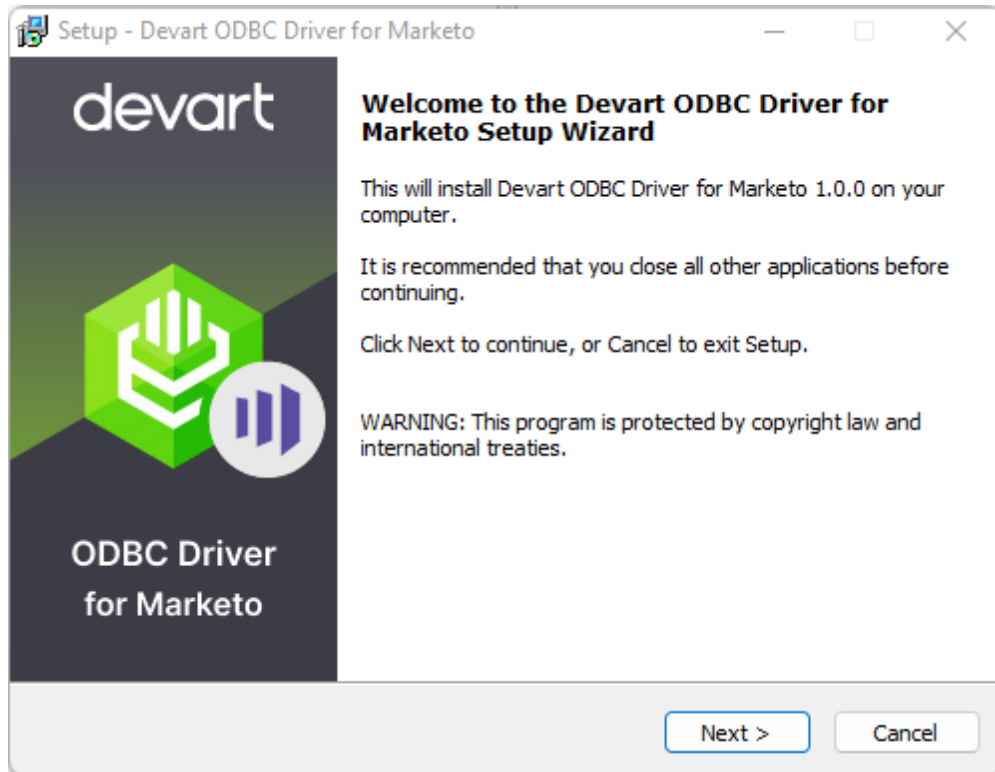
Setup - Devart ODBC Driver for Marketo

devart

ODBC Driver for Marketo

Welcome to the Devart ODBC Driver for Marketo Setup Wizard

This will install Devart ODBC Driver for Marketo 1.0.0 on your computer.

It is recommended that you close all other applications before continuing.

Click Next to continue, or Cancel to exit Setup.

WARNING: This program is protected by copyright law and international treaties.

Next >

Cancel